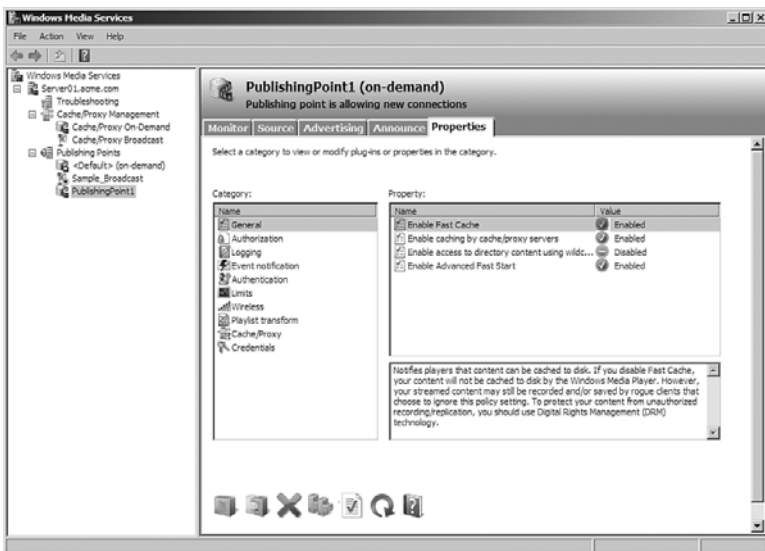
Windows Media Services

File Action View Help

Windows Media Services
Server01.acme.com
Troubleshooting
Cache/Proxy Management
Cache/Proxy On-Demand
Cache/Proxy Broadcast
Publishing Points
<Default> (on-demand)
Sample_Broadcast
PublishingPoint1

PublishingPoint1 (on-demand)
Publishing point is allowing new connections

Monitor Source Advertising Announce Properties

Select a category to view or modify plug-ins or properties in the category.

Category:

| Name |
|---|
| General |
| Authorization |
| Logging |
| Event notification |
| Authentication |
| Limits |
| Wireless |
| Playlist transform |
| Cache/Proxy |
| Credentials |

Property:

| Name | Value |
|---|---|
| Enable Fast Cache | Enabled |
| Enable caching by cache/proxy servers | Enabled |
| Enable access to directory content using wildc... | Disabled |
| Enable Advanced Fast Start | Enabled |

Notifies players that content can be cached to disk. If you disable Fast Cache, your content will not be cached to disk by the Windows Media Player. However, your streamed content may still be recorded and/or saved by rogue clients that choose to ignore this policy setting. To protect your content from unauthorized recording/replication, you should use Digital Rights Management (DRM) technology.